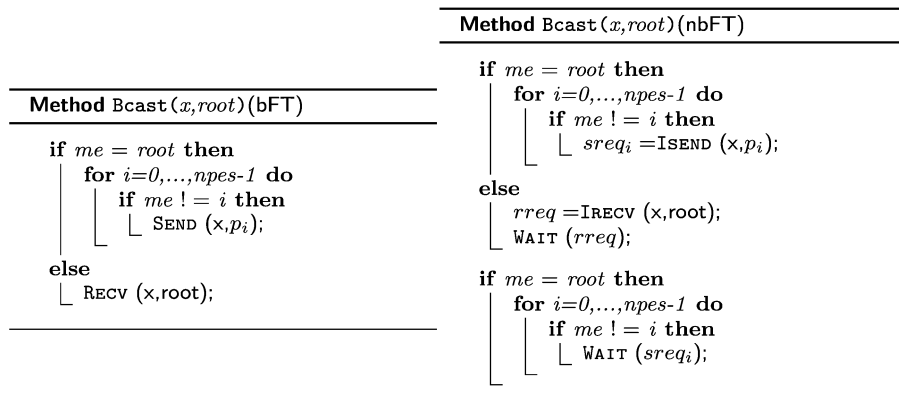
**Method** Bcast($x$,$root$)(bFT)

**if** $me = root$ **then**
  **for** $i$=0,...,$npes$-1 **do**
    **if** $me$ ! = $i$ **then**
      SEND (x,$p_i$);
**else**
  RECV (x,root);

**Method** Bcast($x$,$root$)(nbFT)

**if** $me = root$ **then**
  **for** $i$=0,...,$npes$-1 **do**
    **if** $me$ ! = $i$ **then**
      $sreq_i$ =ISEND (x,$p_i$);
**else**
  $rreq$ =IRECV (x,root);
  WAIT ($rreq$);

**if** $me = root$ **then**
  **for** $i$=0,...,$npes$-1 **do**
    **if** $me$ ! = $i$ **then**
      WAIT ($sreq_i$);